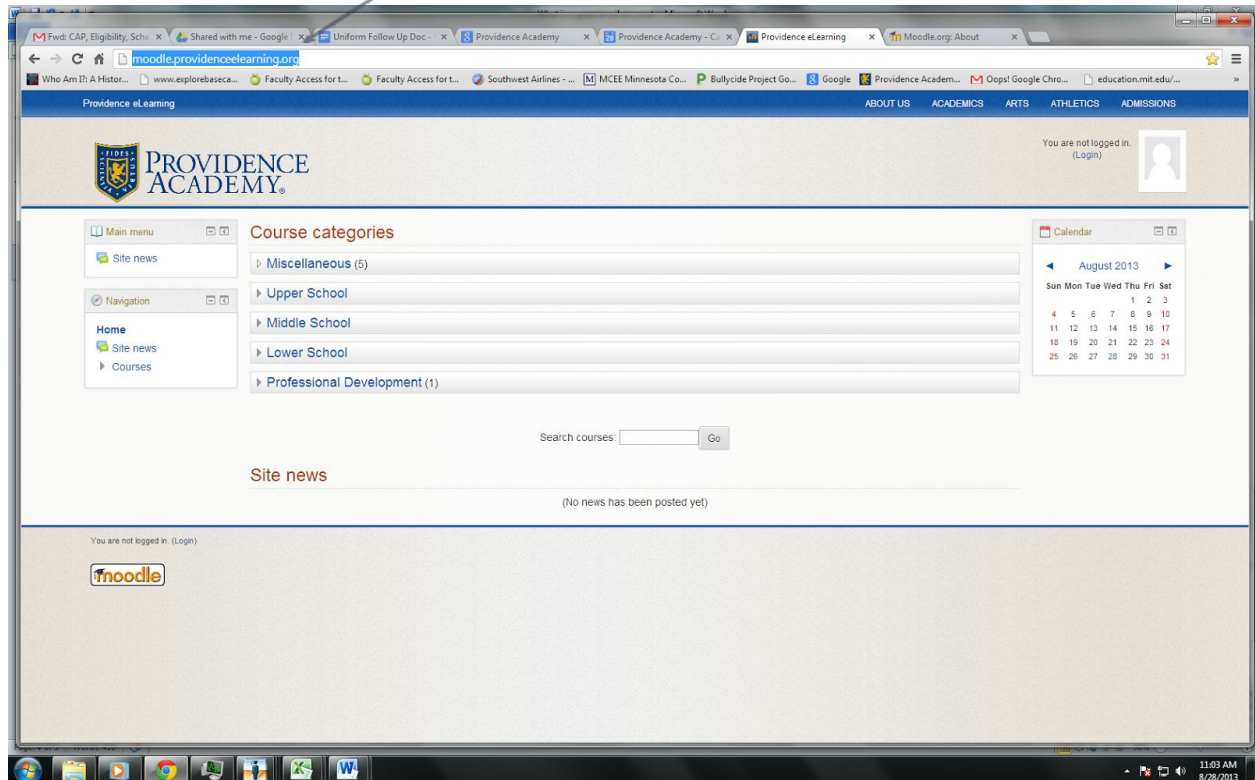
Fwd: CAP, Eligibility, Sche ×
Shared with me - Google ×
Uniform Follow Up Doc - ×
Providence Academy ×
Providence Academy - Ca ×
Providence eLearning ×
Moodle.org: About ×

moodle.providenceelearning.org

Who Am I?: A Histor... www.explorebaseca... Faculty Access for t... Faculty Access for t... Southwest Airlines - ... MCEE Minnesota Co... Bullycide Project Go... Google Providence Academ... Oops! Google Chro... education.mit.edu/...

Providence eLearning
ABOUT US ACADEMICS ARTS ATHLETICS ADMISSIONS

PROVIDENCE ACADEMY®

You are not logged in. (Login)

Main menu
Site news

Navigation
Home
Site news
Courses

Course categories
Miscellaneous (5)
Upper School
Middle School
Lower School
Professional Development (1)

Search courses: Go

Site news
(No news has been posted yet)

Calendar
August 2013

| Sun | Mon | Tue | Wed | Thu | Fri | Sat |
|---|---|---|---|---|---|---|
| | | | | 1 | 2 | 3 |
| 4 | 5 | 6 | 7 | 8 | 9 | 10 |
| 11 | 12 | 13 | 14 | 15 | 16 | 17 |
| 18 | 19 | 20 | 21 | 22 | 23 | 24 |
| 25 | 26 | 27 | 28 | 29 | 30 | 31 |

You are not logged in. (Login)

moodle

11:03 AM
8/28/2013